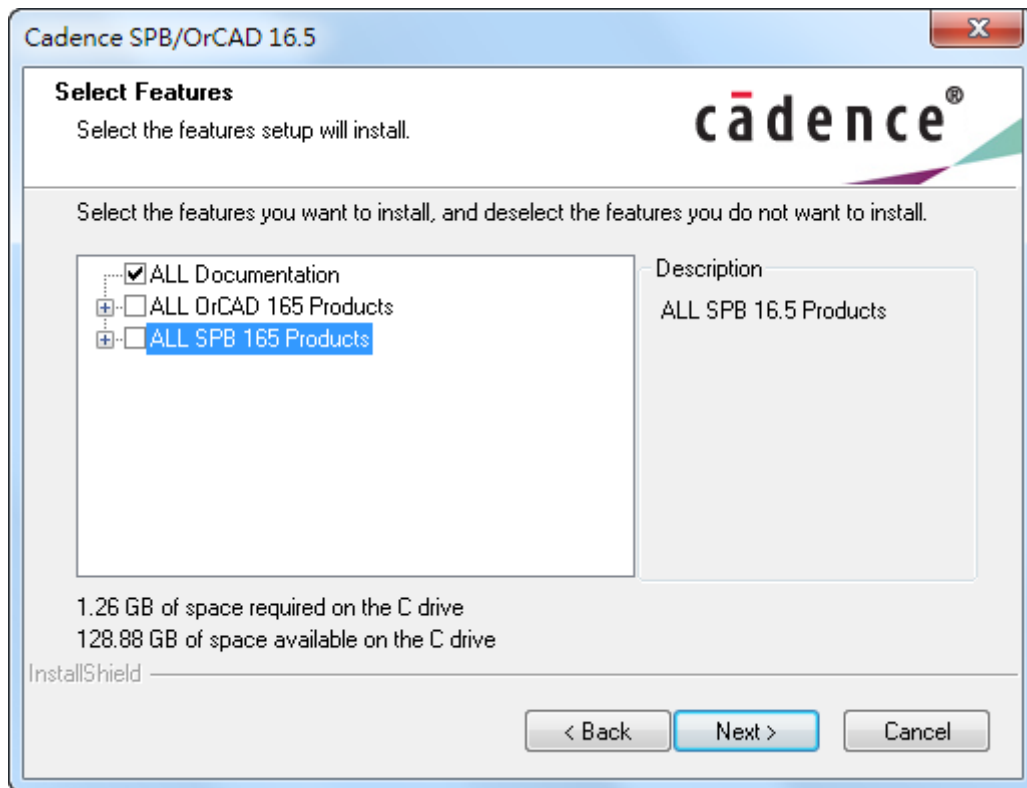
Cadence SPB/OrCAD 16.5

Select Features

Select the features setup will install.

cādence®

Select the features you want to install, and deselect the features you do not want to install.

ALL Documentation
ALL OrCAD 165 Products
ALL SPB 165 Products

Description

ALL SPB 16.5 Products

1.26 GB of space required on the C drive
128.88 GB of space available on the C drive

InstallShield

< Back
Next >
Cancel